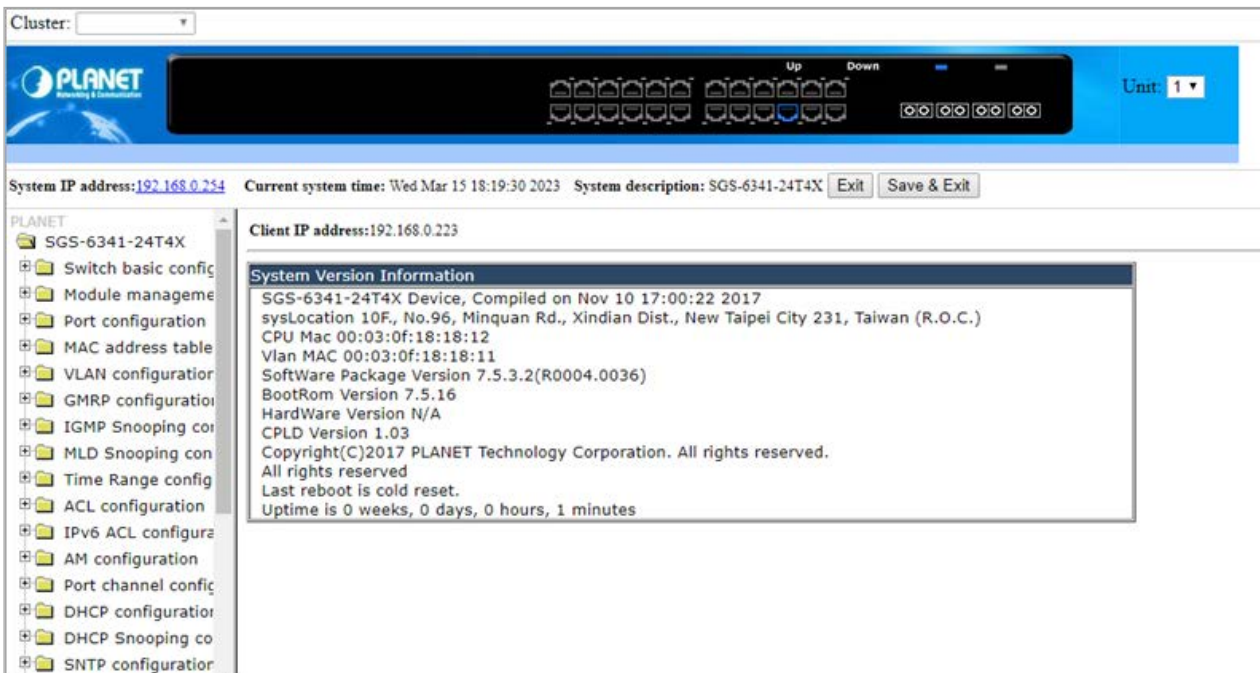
Cluster:

PLANET Networking & Communication

Up Down

Unit: 1

System IP address: 192.168.0.254 Current system time: Wed Mar 15 18:19:30 2023 System description: SGS-6341-24T4X Exit Save & Exit

PLANET
SGS-6341-24T4X
Switch basic config
Module manageme
Port configuration
MAC address table
VLAN configuration
GMRP configuration
IGMP Snooping cor
MLD Snooping con
Time Range config
ACL configuration
IPv6 ACL configura
AM configuration
Port channel config
DHCP configuration
DHCP Snooping co
SNTP configuration

Client IP address: 192.168.0.223

System Version Information
SGS-6341-24T4X Device, Compiled on Nov 10 17:00:22 2017
sysLocation 10F., No.96, Minquan Rd., Xindian Dist., New Taipei City 231, Taiwan (R.O.C.)
CPU Mac 00:03:0f:18:18:12
Vlan MAC 00:03:0f:18:18:11
SoftWare Package Version 7.5.3.2(R0004.0036)
BootRom Version 7.5.16
HardWare Version N/A
CPLD Version 1.03
Copyright(C)2017 PLANET Technology Corporation. All rights reserved.
All rights reserved
Last reboot is cold reset.
Uptime is 0 weeks, 0 days, 0 hours, 1 minutes